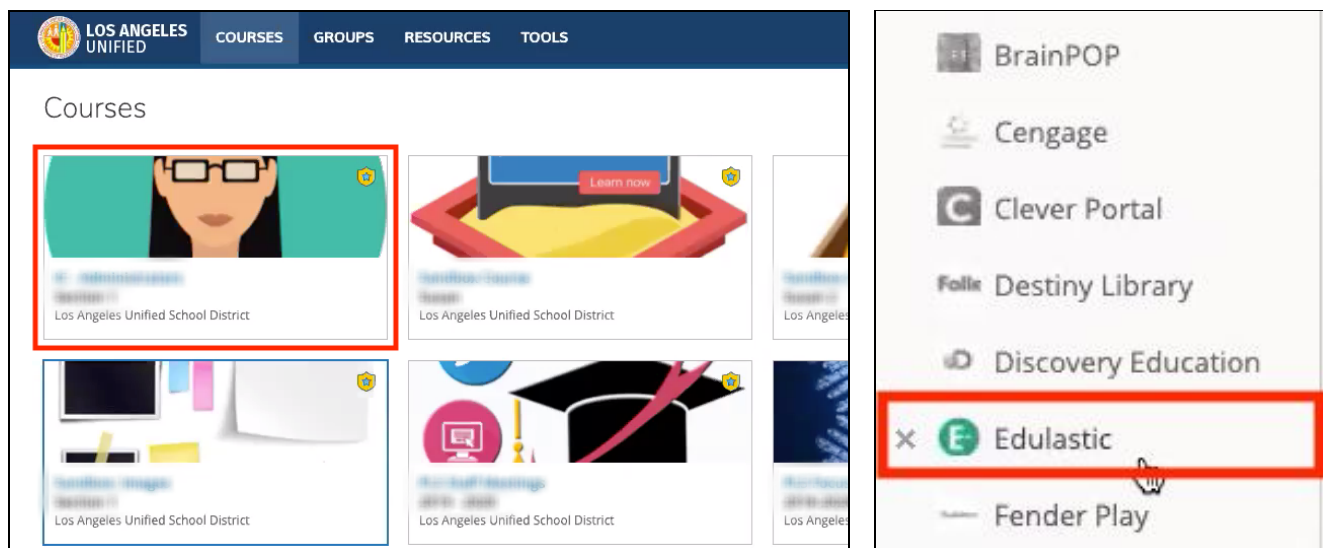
LOS ANGELES UNIFIED COURSES GROUPS RESOURCES TOOLS

Courses

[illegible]
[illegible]
Los Angeles Unified School District

Learn now
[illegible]
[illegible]
Los Angeles Unified School District

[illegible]
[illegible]
Los Angeles

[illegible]
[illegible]
Los Angeles Unified School District

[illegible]
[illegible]
Los Angeles Unified School District

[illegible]
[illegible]
Los Angeles

BrainPOP
Cengage
Clever Portal
Follett Destiny Library
Discovery Education
× Edulastic
Fender Play